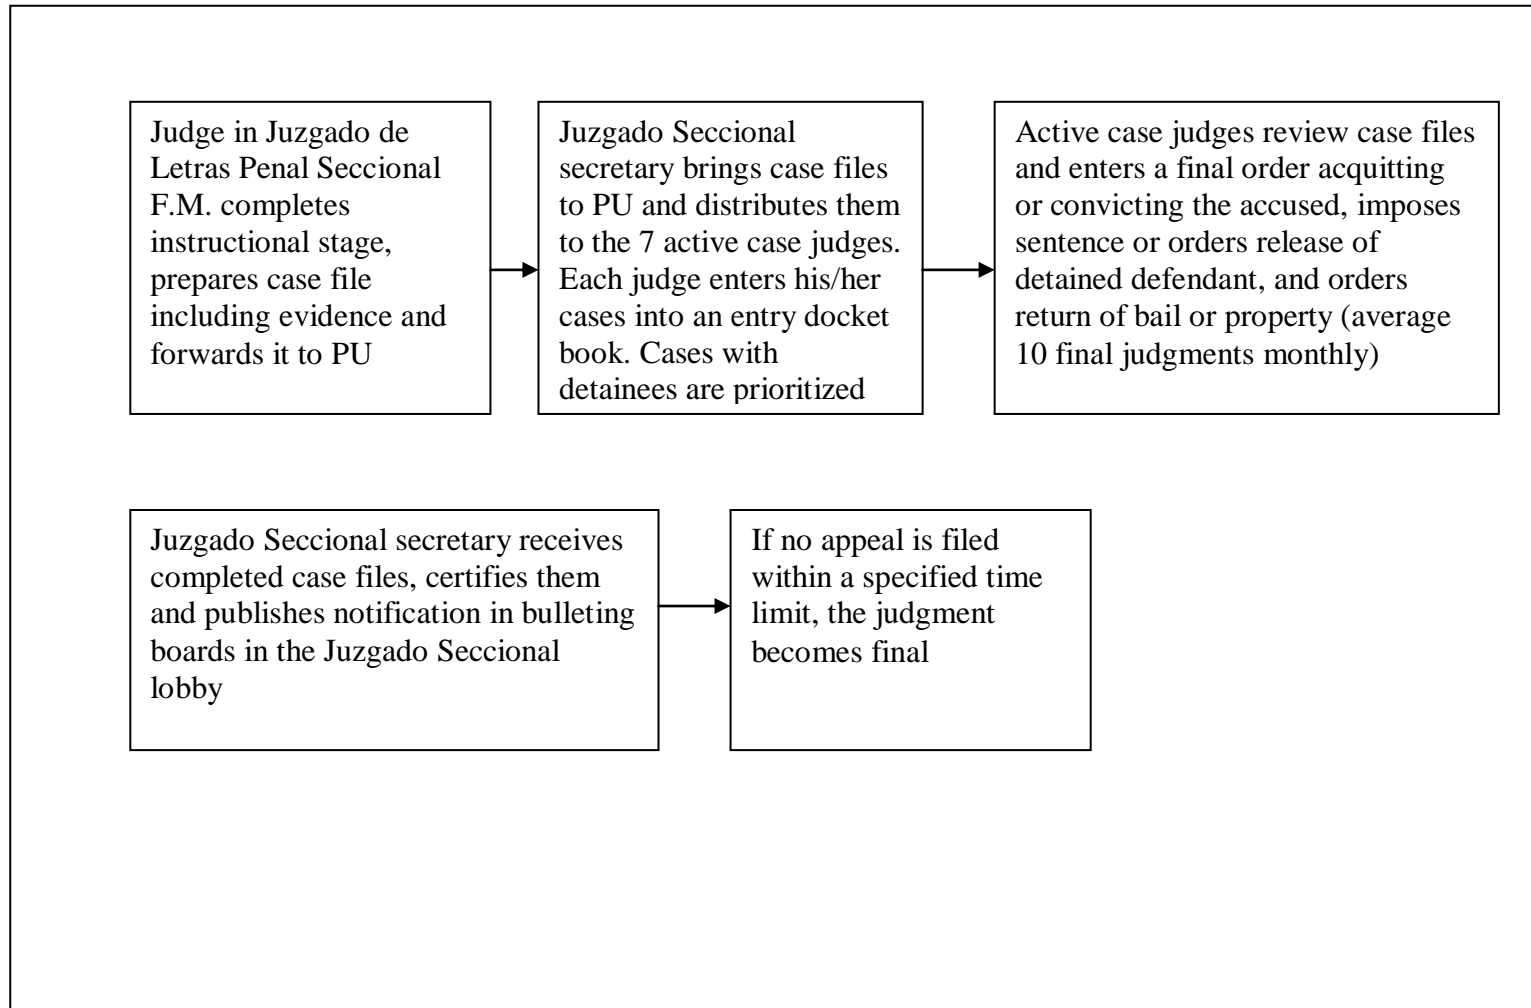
Judge in Juzgado de Letras Penal Seccional F.M. completes instructional stage, prepares case file including evidence and forwards it to PU

Juzgado Seccional secretary brings case files to PU and distributes them to the 7 active case judges. Each judge enters his/her cases into an entry docket book. Cases with detainees are prioritized

Active case judges review case files and enters a final order acquitting or convicting the accused, imposes sentence or orders release of detained defendant, and orders return of bail or property (average 10 final judgments monthly)

Juzgado Seccional secretary receives completed case files, certifies them and publishes notification in bulleting boards in the Juzgado Seccional lobby

If no appeal is filed within a specified time limit, the judgment becomes final